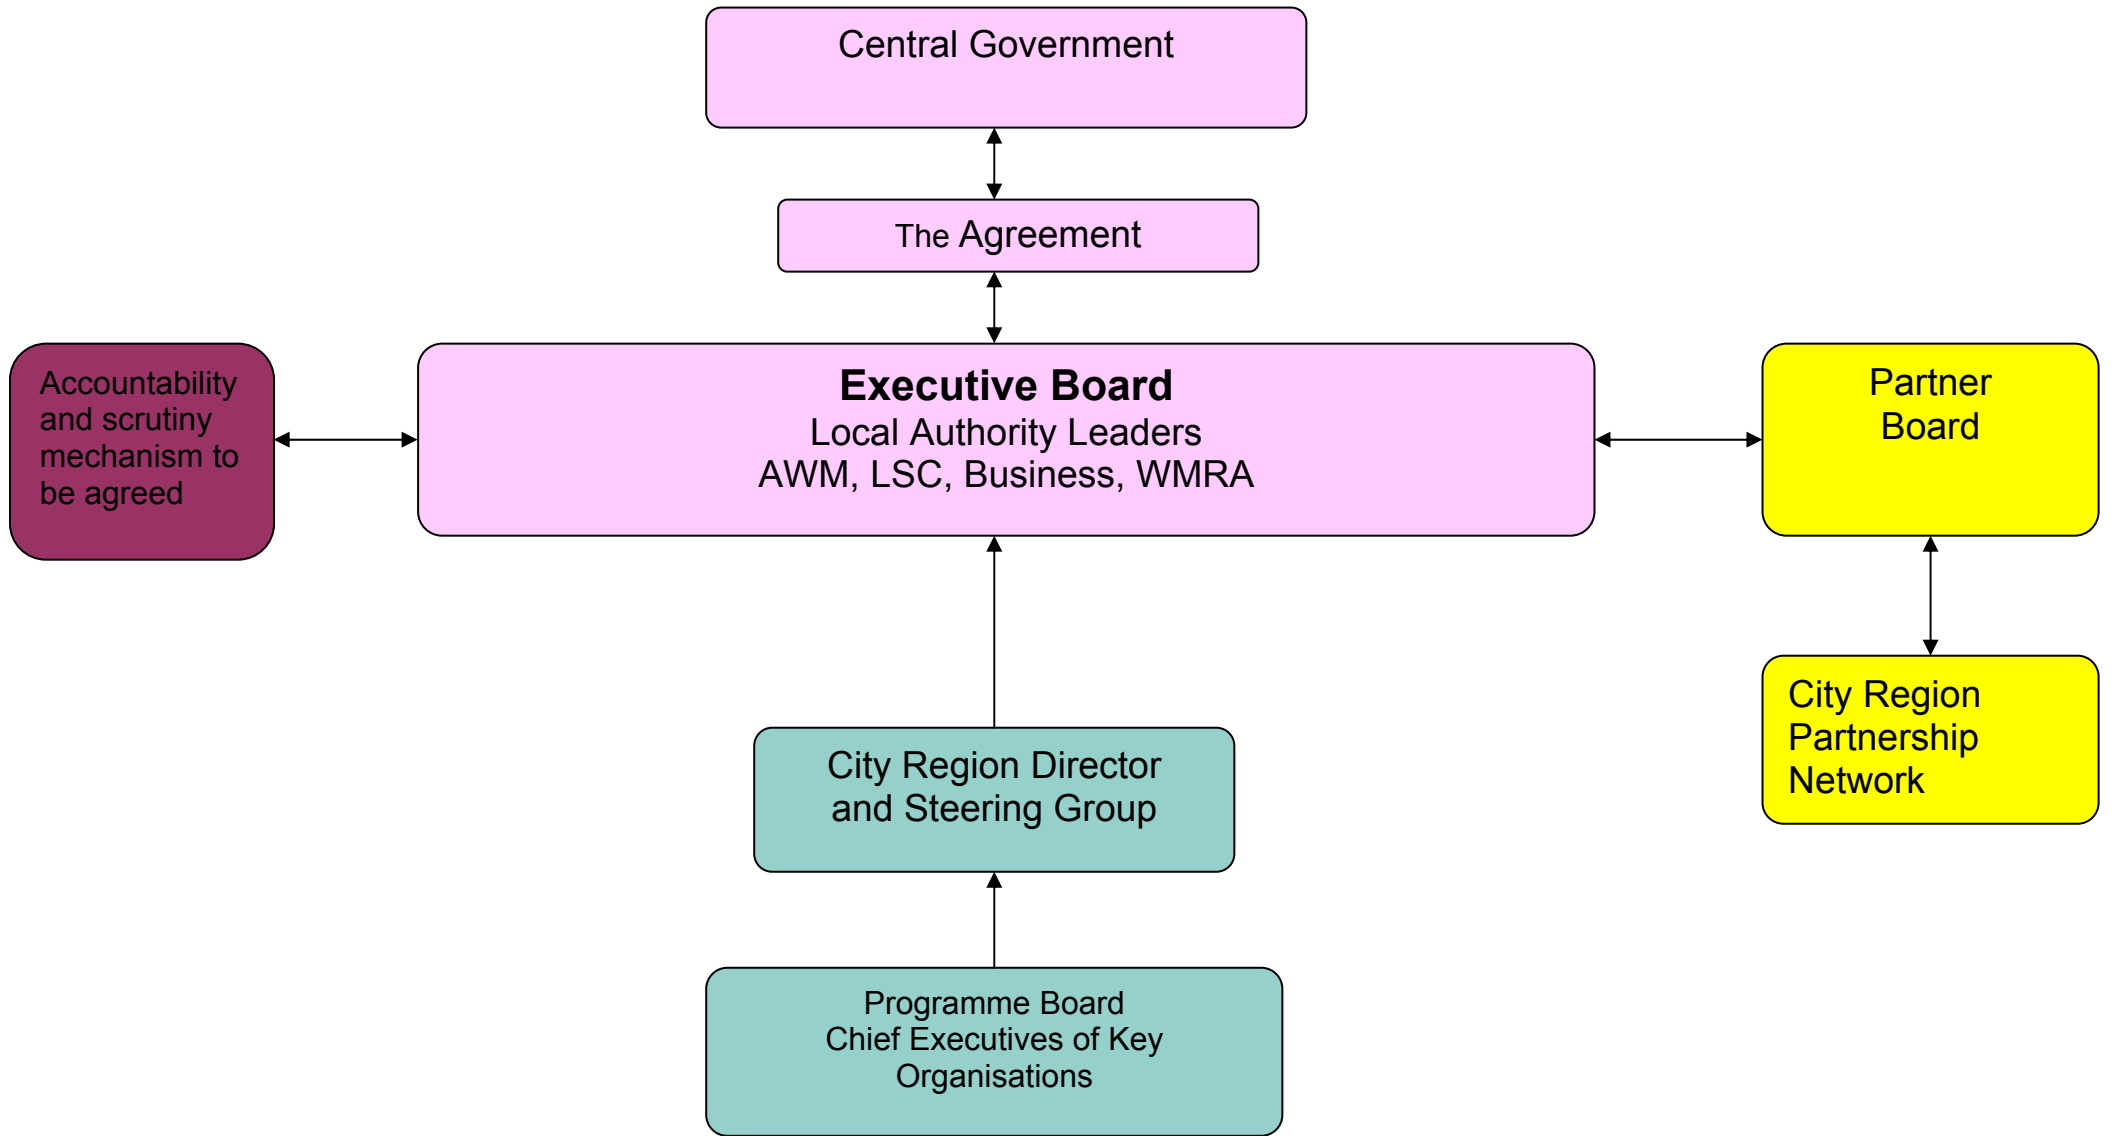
Central Government

The Agreement

Accountability and scrutiny mechanism to be agreed

**Executive Board**
Local Authority Leaders
AWM, LSC, Business, WMRA

Partner Board

City Region Partnership Network

City Region Director and Steering Group

Programme Board
Chief Executives of Key Organisations